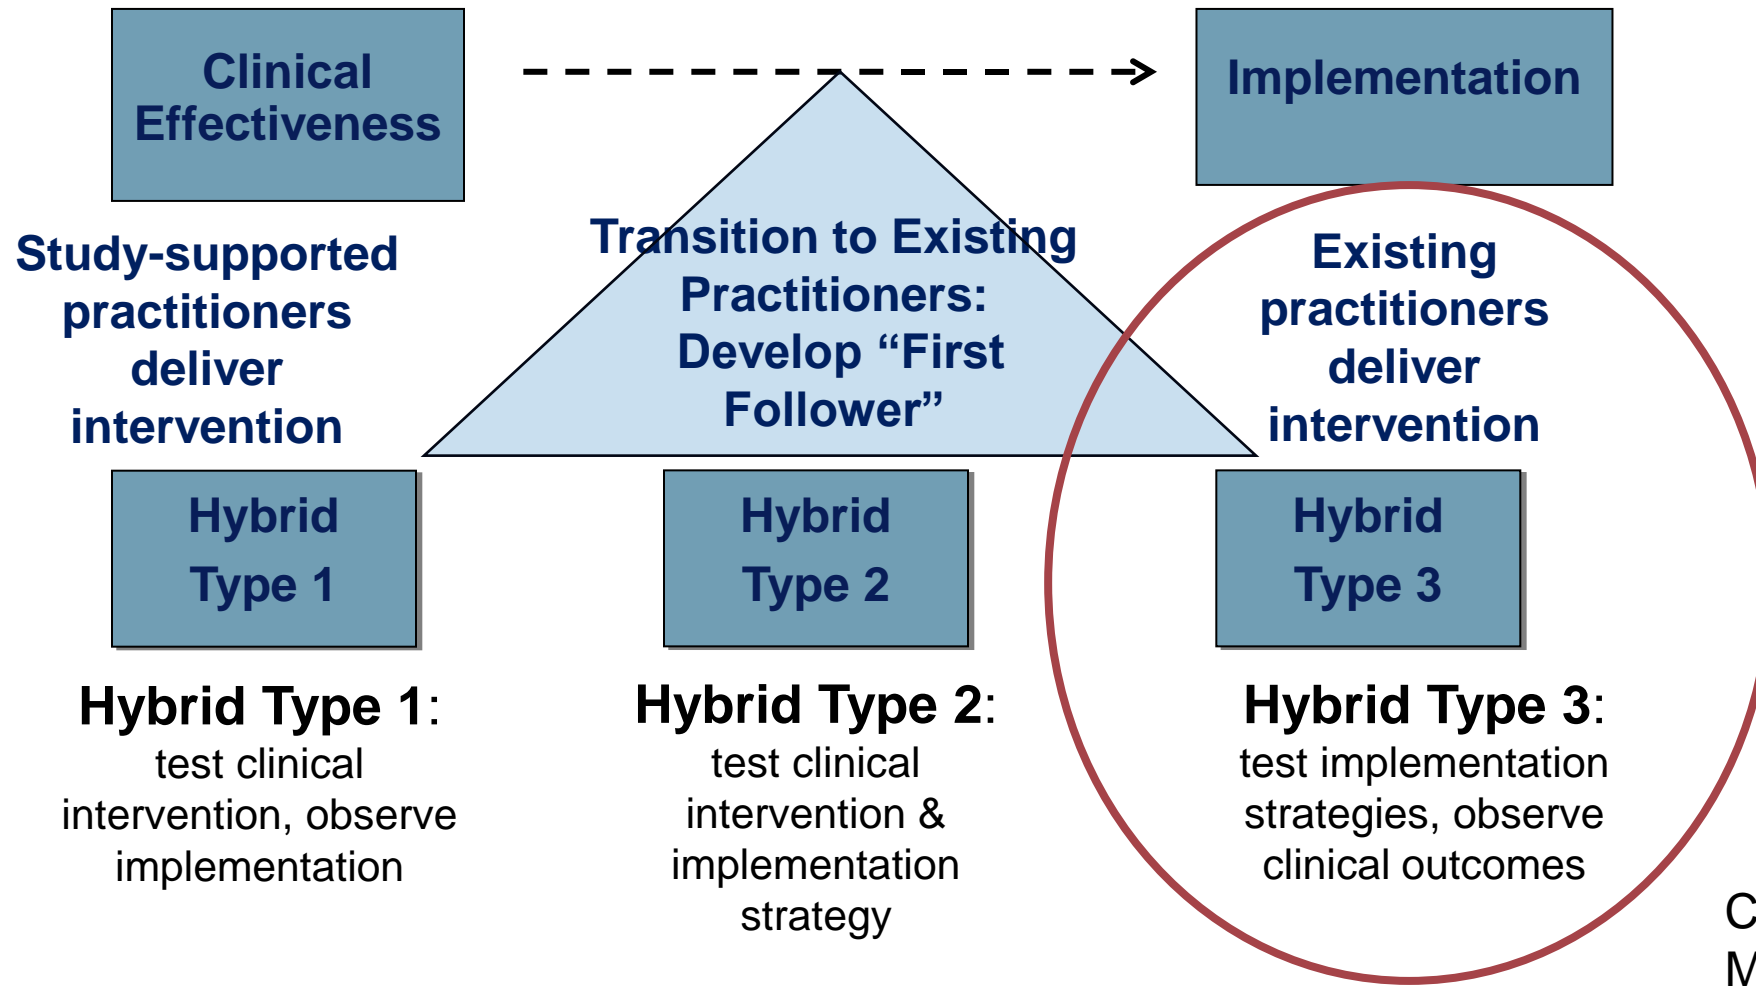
Clinical Effectiveness

Implementation

Study-supported practitioners deliver intervention

Transition to Existing Practitioners: Develop “First Follower”

Existing practitioners deliver intervention

Hybrid Type 1

Hybrid Type 2

Hybrid Type 3

**Hybrid Type 1**: test clinical intervention, observe implementation

**Hybrid Type 2**: test clinical intervention & implementation strategy

**Hybrid Type 3**: test implementation strategies, observe clinical outcomes

C
M